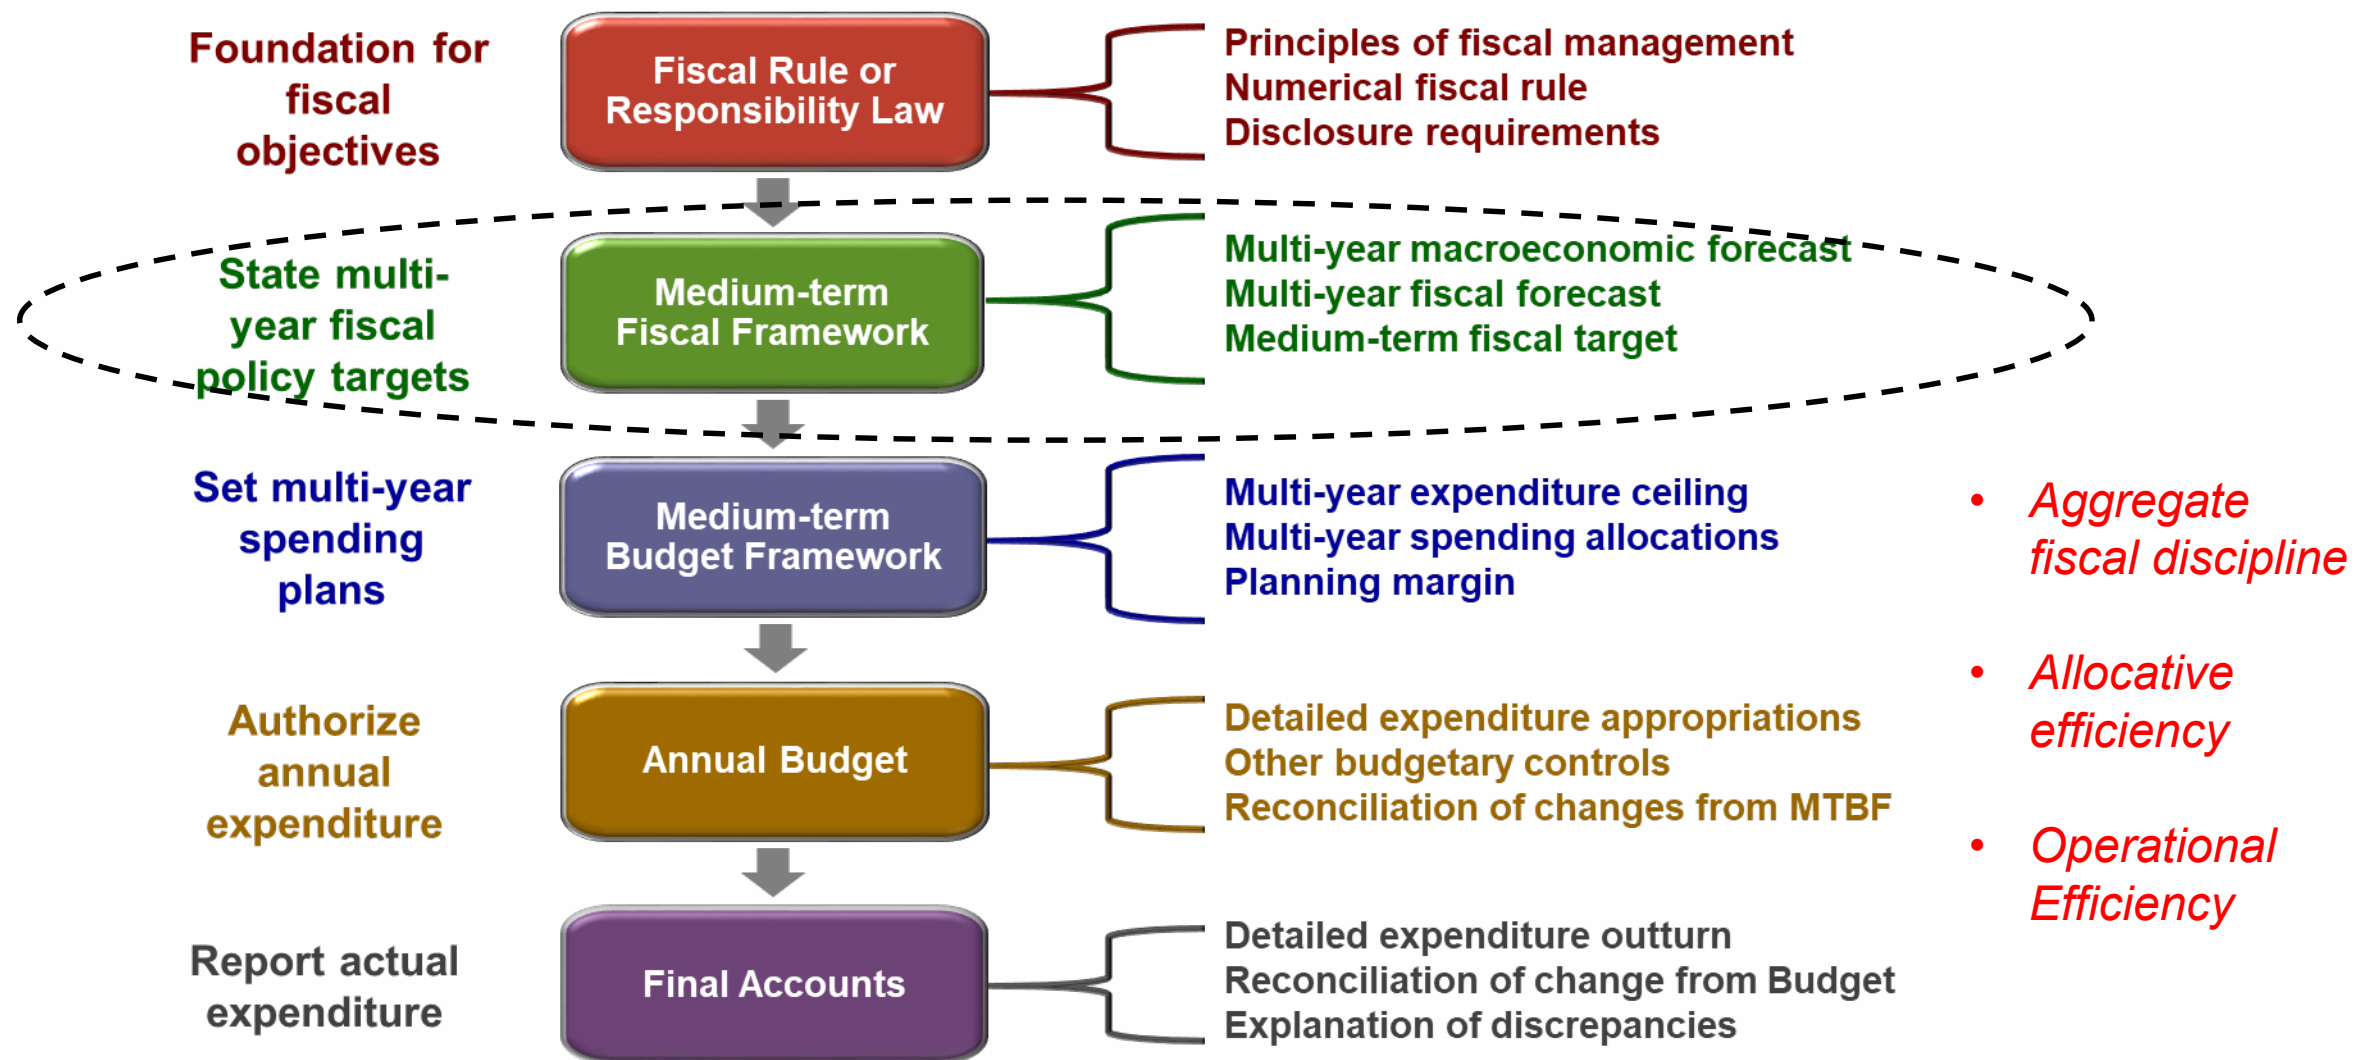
Foundation for fiscal objectives

Fiscal Rule or Responsibility Law

Principles of fiscal management
Numerical fiscal rule
Disclosure requirements

State multi-year fiscal policy targets

Medium-term Fiscal Framework

Multi-year macroeconomic forecast
Multi-year fiscal forecast
Medium-term fiscal target

Set multi-year spending plans

Medium-term Budget Framework

Multi-year expenditure ceiling
Multi-year spending allocations
Planning margin

Authorize annual expenditure

Annual Budget

Detailed expenditure appropriations
Other budgetary controls
Reconciliation of changes from MTBF

Report actual expenditure

Final Accounts

Detailed expenditure outturn
Reconciliation of change from Budget
Explanation of discrepancies

• Aggregate fiscal discipline

• Allocative efficiency

• Operational Efficiency